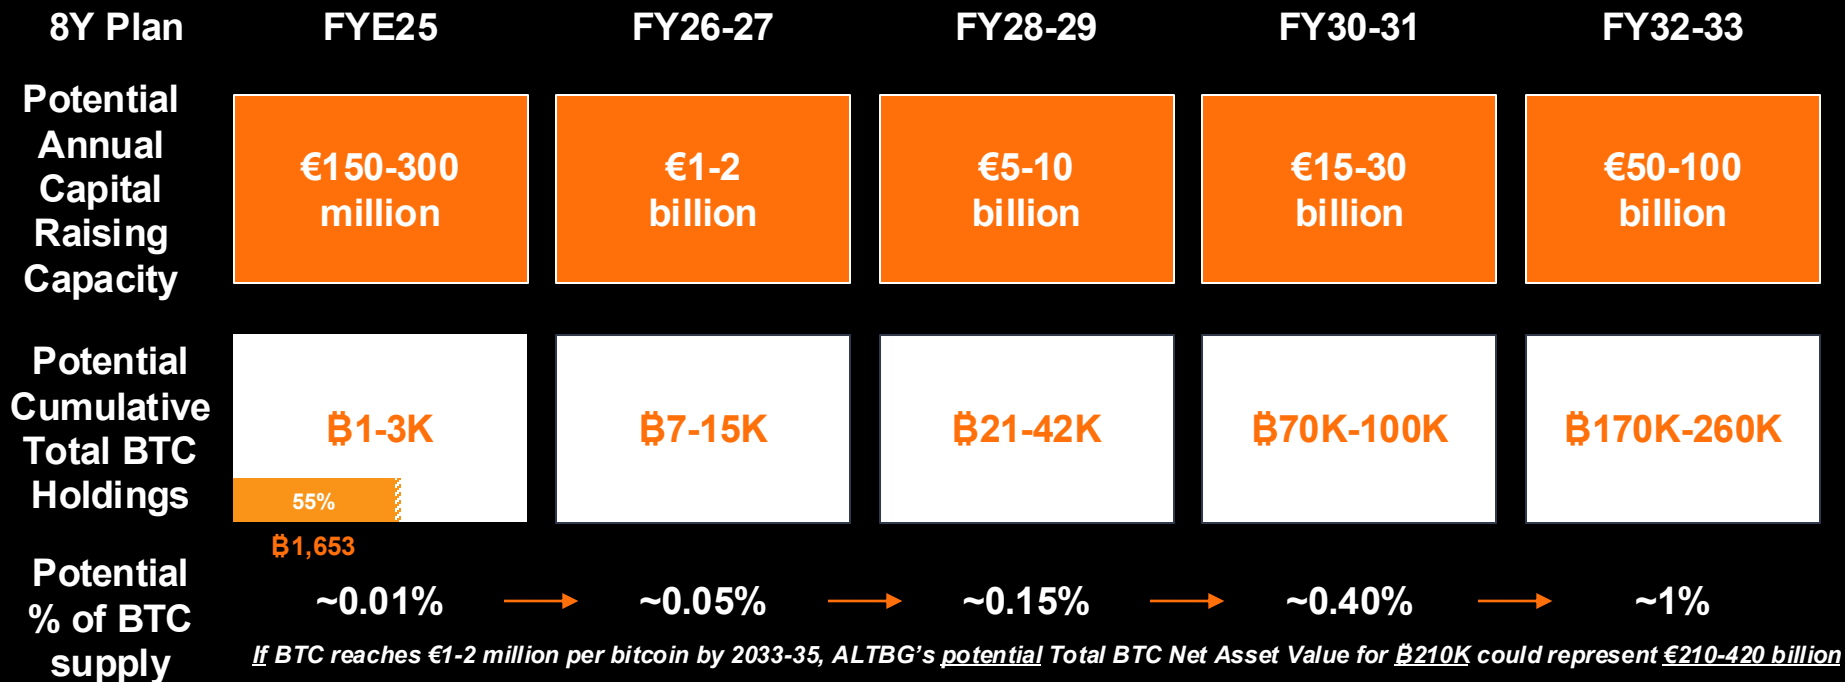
| 8Y Plan | FYE25 | FY26-27 | FY28-29 | FY30-31 | FY32-33 |
|---|---|---|---|---|---|
| Potential Annual Capital Raising Capacity | €150-300 million | €1-2 billion | €5-10 billion | €15-30 billion | €50-100 billion |
| Potential Cumulative Total BTC Holdings | ₿1-3K 55% ₿1,653 | ₿7-15K | ₿21-42K | ₿70K-100K | ₿170K-260K |
| Potential % of BTC supply | ~0.01% | ~0.05% | ~0.15% | ~0.40% | ~1% |

If BTC reaches €1-2 million per bitcoin by 2033-35, ALTBG's potential Total BTC Net Asset Value for ₿210K could represent €210-420 billion